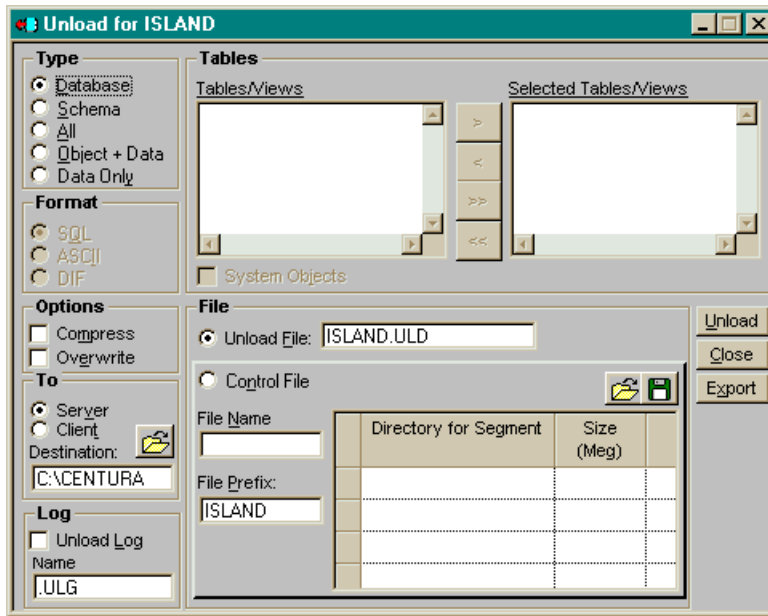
Unload for ISLAND

Type
Database
Schema
All
Object + Data
Data Only

Format
SQL
ASCII
DIF

Tables
Tables/Views
Selected Tables/Views
>
<
>>
<<
System Objects

Options
Compress
Overwrite

To
Server
Client
Destination:
C:\CENTURA

Log
Unload Log
Name
.ULG

File
Unload File: ISLAND.ULD
Control File
File Name
File Prefix:
ISLAND

| | Directory for Segment | Size (Meg) | |
|---|---|---|---|
| | | | |
| | | | |
| | | | |
| | | | |
| | | | |

Unload
Close
Export